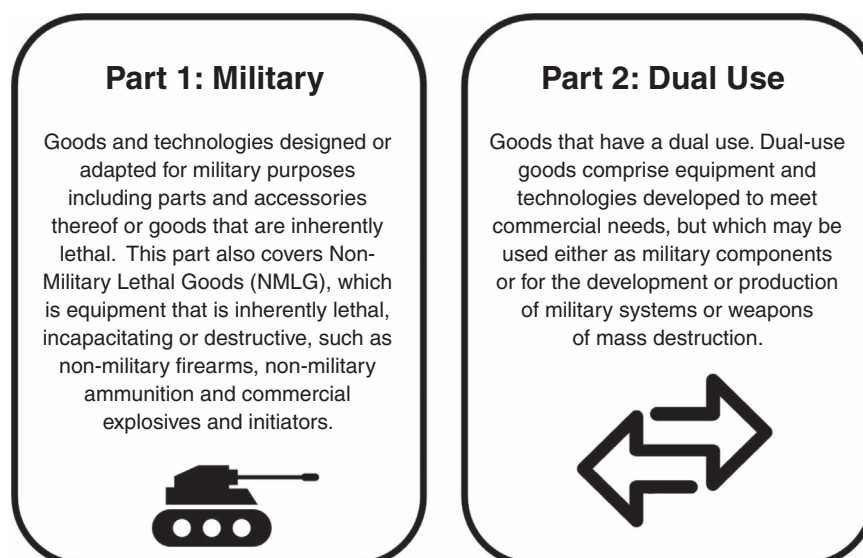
Part 1: Military

Goods and technologies designed or adapted for military purposes including parts and accessories thereof or goods that are inherently lethal. This part also covers Non-Military Lethal Goods (NMLG), which is equipment that is inherently lethal, incapacitating or destructive, such as non-military firearms, non-military ammunition and commercial explosives and initiators.

Part 2: Dual Use

Goods that have a dual use. Dual-use goods comprise equipment and technologies developed to meet commercial needs, but which may be used either as military components or for the development or production of military systems or weapons of mass destruction.